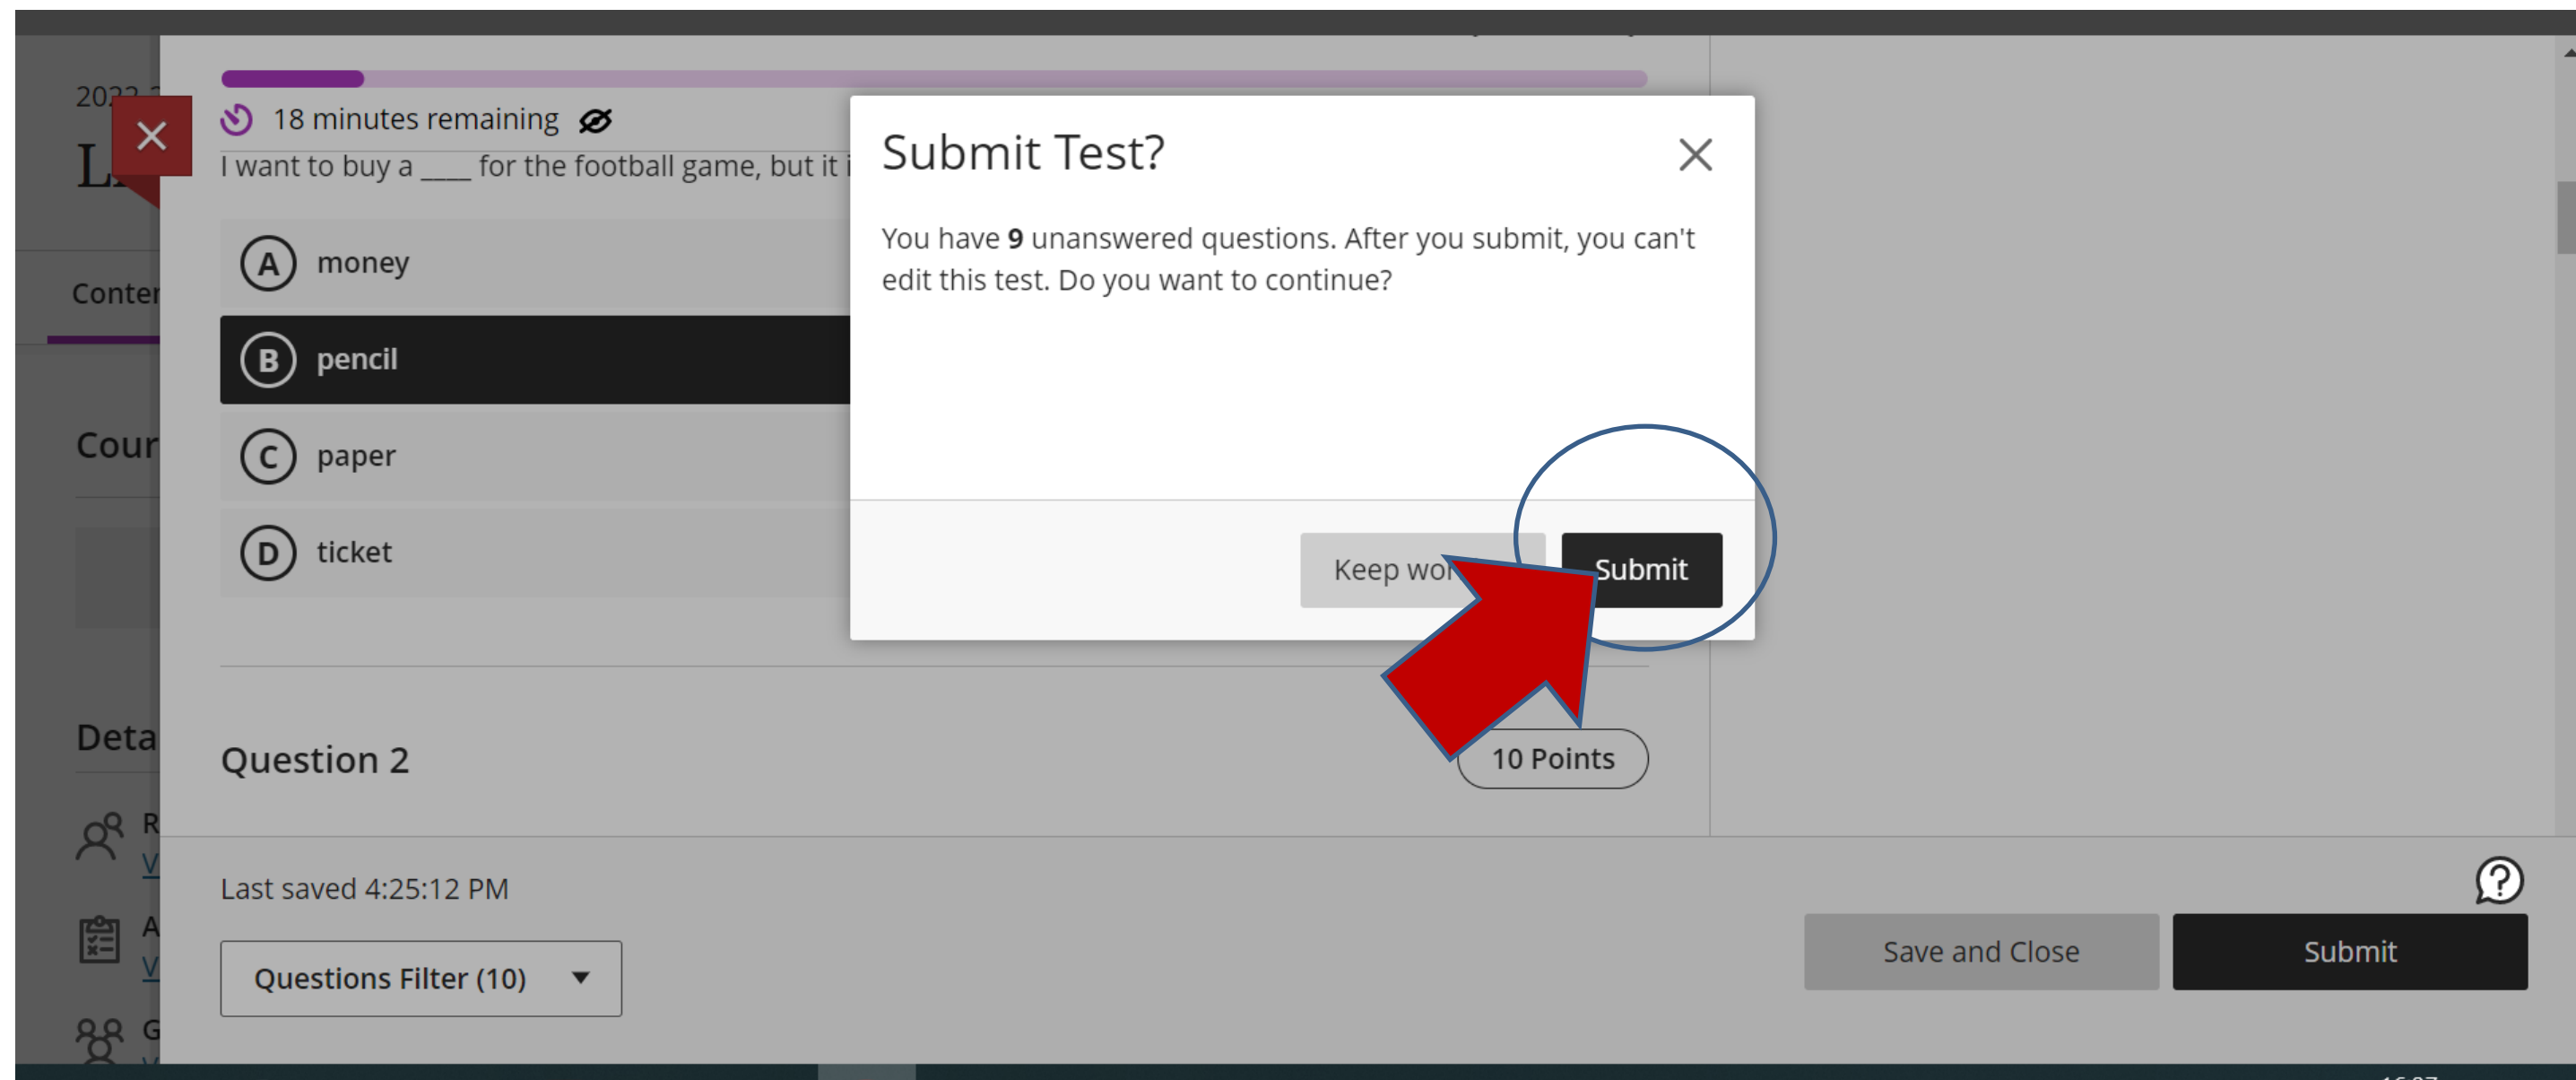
202
L
Conte
Cour
Deta
R
V
A
V
G

18 minutes remaining

I want to buy a ____ for the football game, but it i

A money

B pencil

C paper

D ticket

Submit Test?

You have **9** unanswered questions. After you submit, you can't edit this test. Do you want to continue?

Keep wo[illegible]

Submit

Question 2

10 Points

Last saved 4:25:12 PM

Questions Filter (10)

Save and Close

Submit